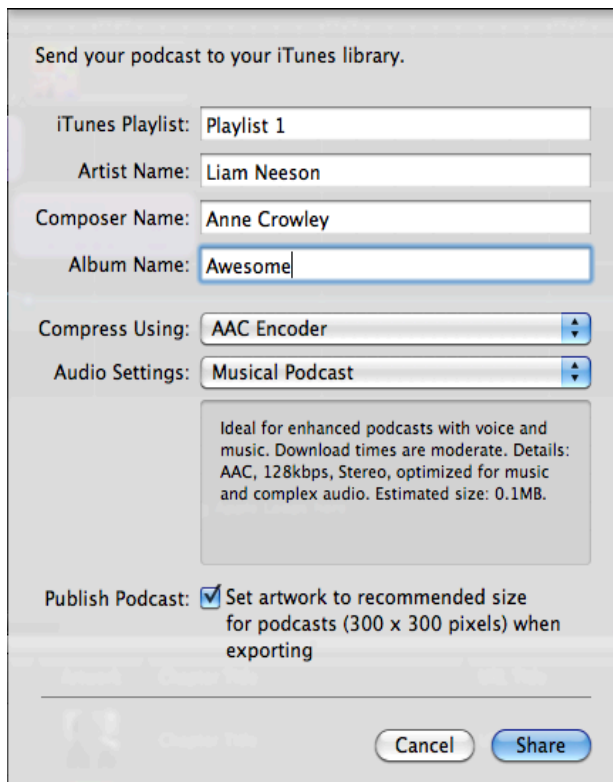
Send your podcast to your iTunes library.

iTunes Playlist: Playlist 1

Artist Name: Liam Neeson

Composer Name: Anne Crowley

Album Name: Awesome

Compress Using: AAC Encoder

Audio Settings: Musical Podcast

Ideal for enhanced podcasts with voice and music. Download times are moderate. Details: AAC, 128kbps, Stereo, optimized for music and complex audio. Estimated size: 0.1MB.

Publish Podcast: Set artwork to recommended size for podcasts (300 x 300 pixels) when exporting

Cancel Share